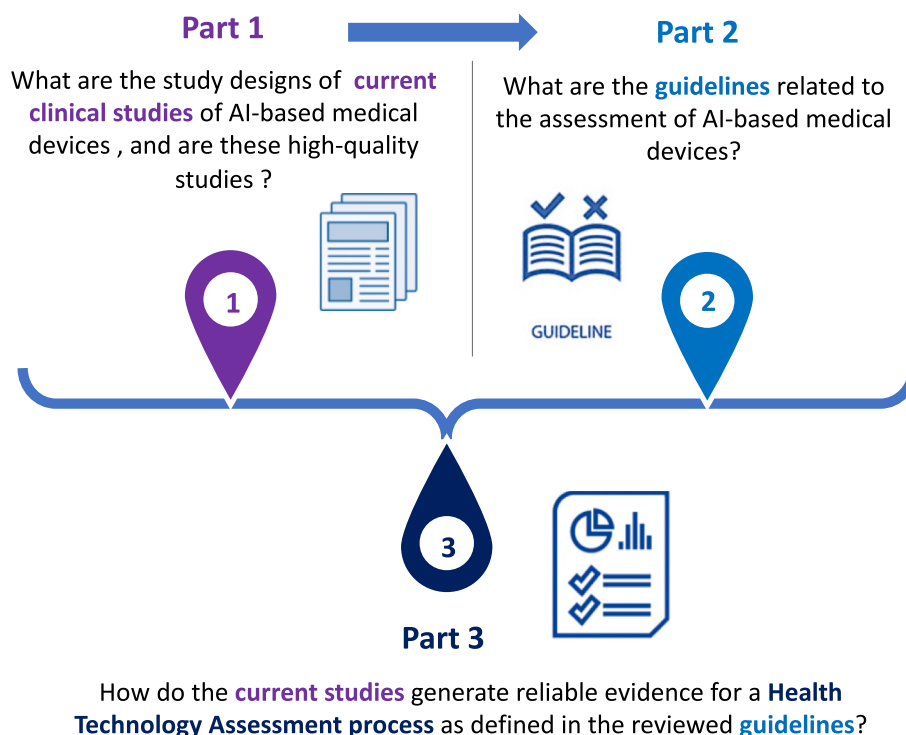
Part 1

What are the study designs of current clinical studies of AI-based medical devices , and are these high-quality studies ?

Part 2

What are the guidelines related to the assessment of AI-based medical devices?

GUIDELINE

1

2

3

Part 3

How do the current studies generate reliable evidence for a Health Technology Assessment process as defined in the reviewed guidelines?